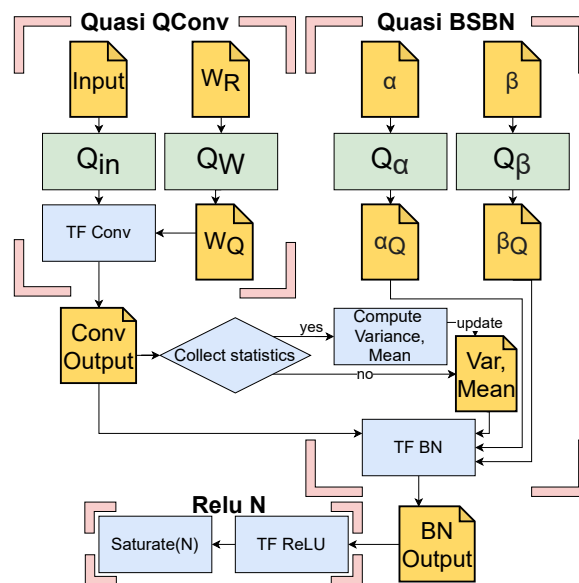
Quasi QConv

Quasi BSBN

Input

$W_R$

α

β

$Q_{in}$

$Q_W$

$Q_α$

$Q_β$

TF Conv

$W_Q$

$α_Q$

$β_Q$

Conv Output

Collect statistics

yes

Compute Variance, Mean

update

no

Var, Mean

TF BN

Relu N

Saturate(N)

TF ReLU

BN Output